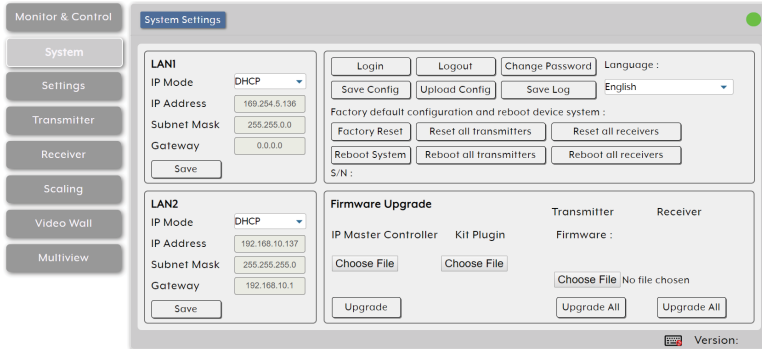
Monitor & Control
System
Settings
Transmitter
Receiver
Scaling
Video Wall
Multiview

System Settings

LAN1
IP Mode DHCP
IP Address 169.254.5.136
Subnet Mask 255.255.0.0
Gateway 0.0.0.0
Save

Login Logout Change Password Language :
Save Config Upload Config Save Log English
Factory default configuration and reboot device system :
Factory Reset Reset all transmitters Reset all receivers
Reboot System Reboot all transmitters Reboot all receivers
S/N :

LAN2
IP Mode DHCP
IP Address 192.168.10.137
Subnet Mask 255.255.255.0
Gateway 192.168.10.1
Save

Firmware Upgrade
Transmitter Receiver
IP Master Controller Kit Plugin Firmware :
Choose File Choose File
Choose File No file chosen
Upgrade Upgrade All Upgrade All

Version: